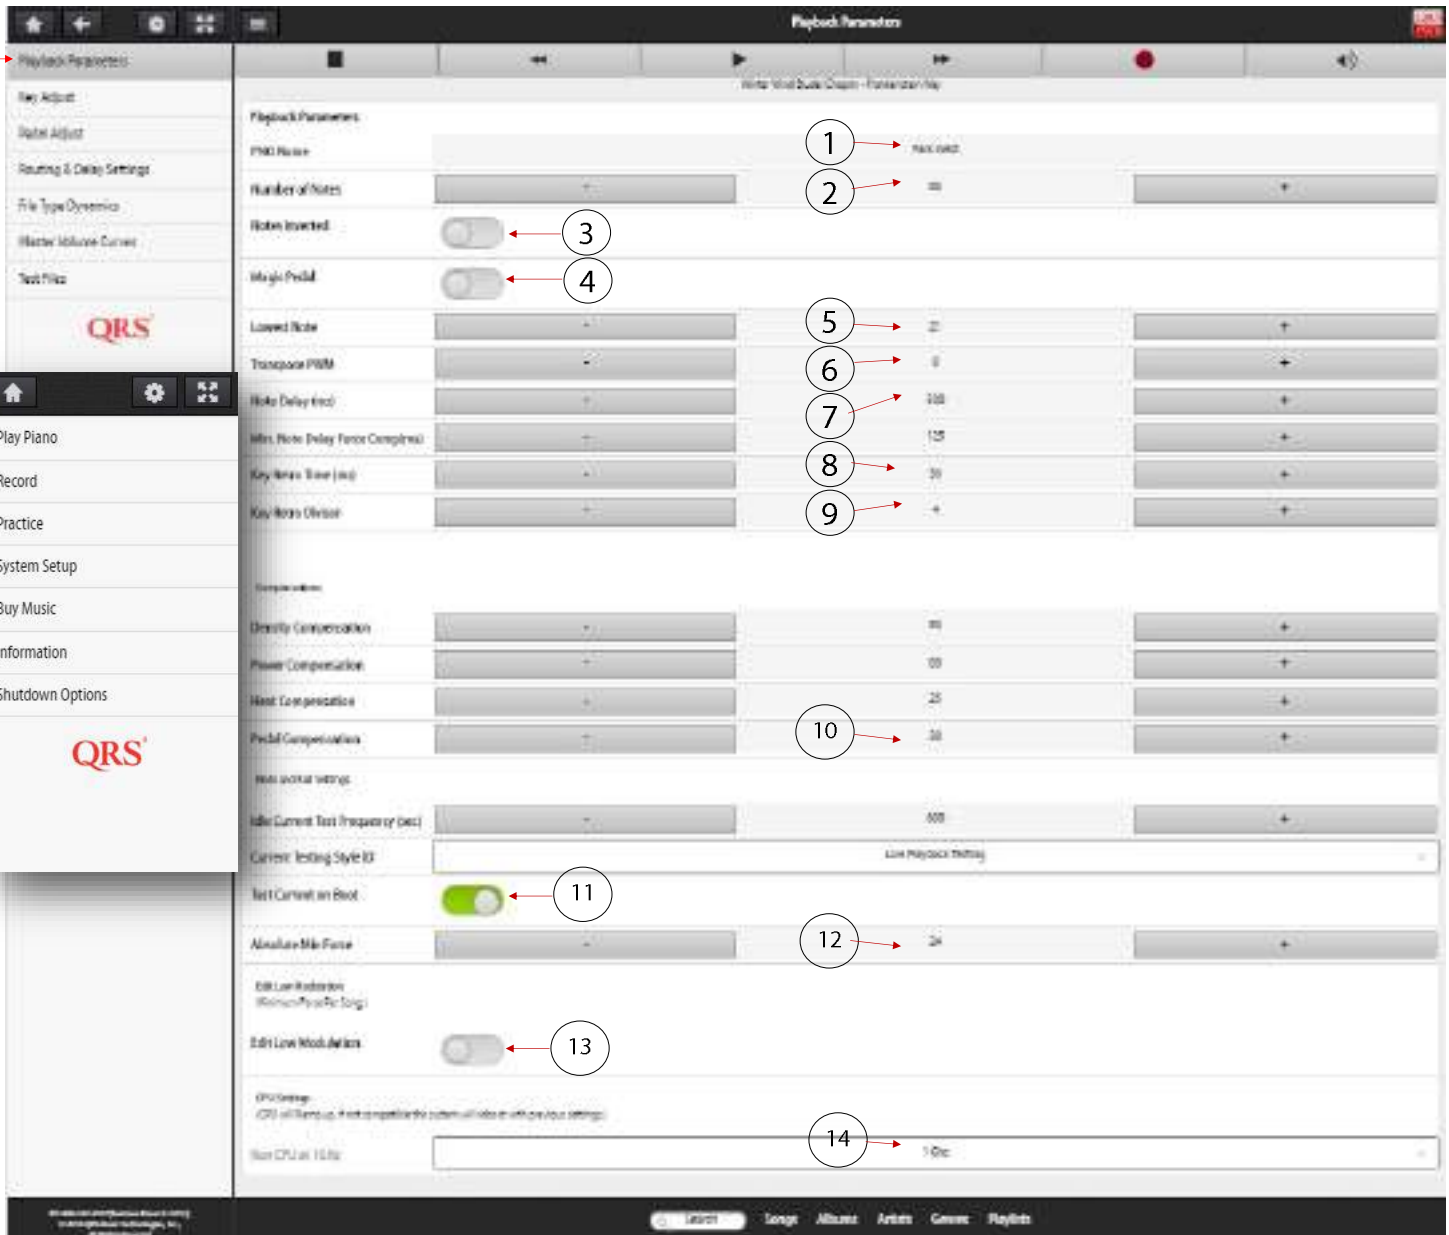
Playback Parameters

Playback Parameters
Key Adjust
Pedal Adjust
Routing & Delay Settings
File Type Dynamics
Master Volume Curves
Test Files
QRS

Playback Parameters
PWM Name
1
Number of Notes
-
2
+
Notes Inverted
3
Magic Pedal
4
Lowest Note
-
5
21
+
Transpose PWM
-
6
0
+
Note Delay (ms)
-
7
+
Min. Note Delay Force Complete
-
+
Key Hold Time (ms)
-
8
+
Key Hold Divisor
-
9
+

Compensations
Density Compensation
-
+
Power Compensation
-
+
Heat Compensation
-
25
+
Pedal Compensation
-
10
+
Idle Current Test Frequency (sec)
-
+
Current Testing Style
Test Current on Boot
11
Absolute Min Force
-
12
24
+
Edit Low Modulation
13
Run CPU at
14

Play Piano
Record
Practice
System Setup
Buy Music
Information
Shutdown Options
QRS

Search
Songs
Albums
Artists
Genres
Playlists